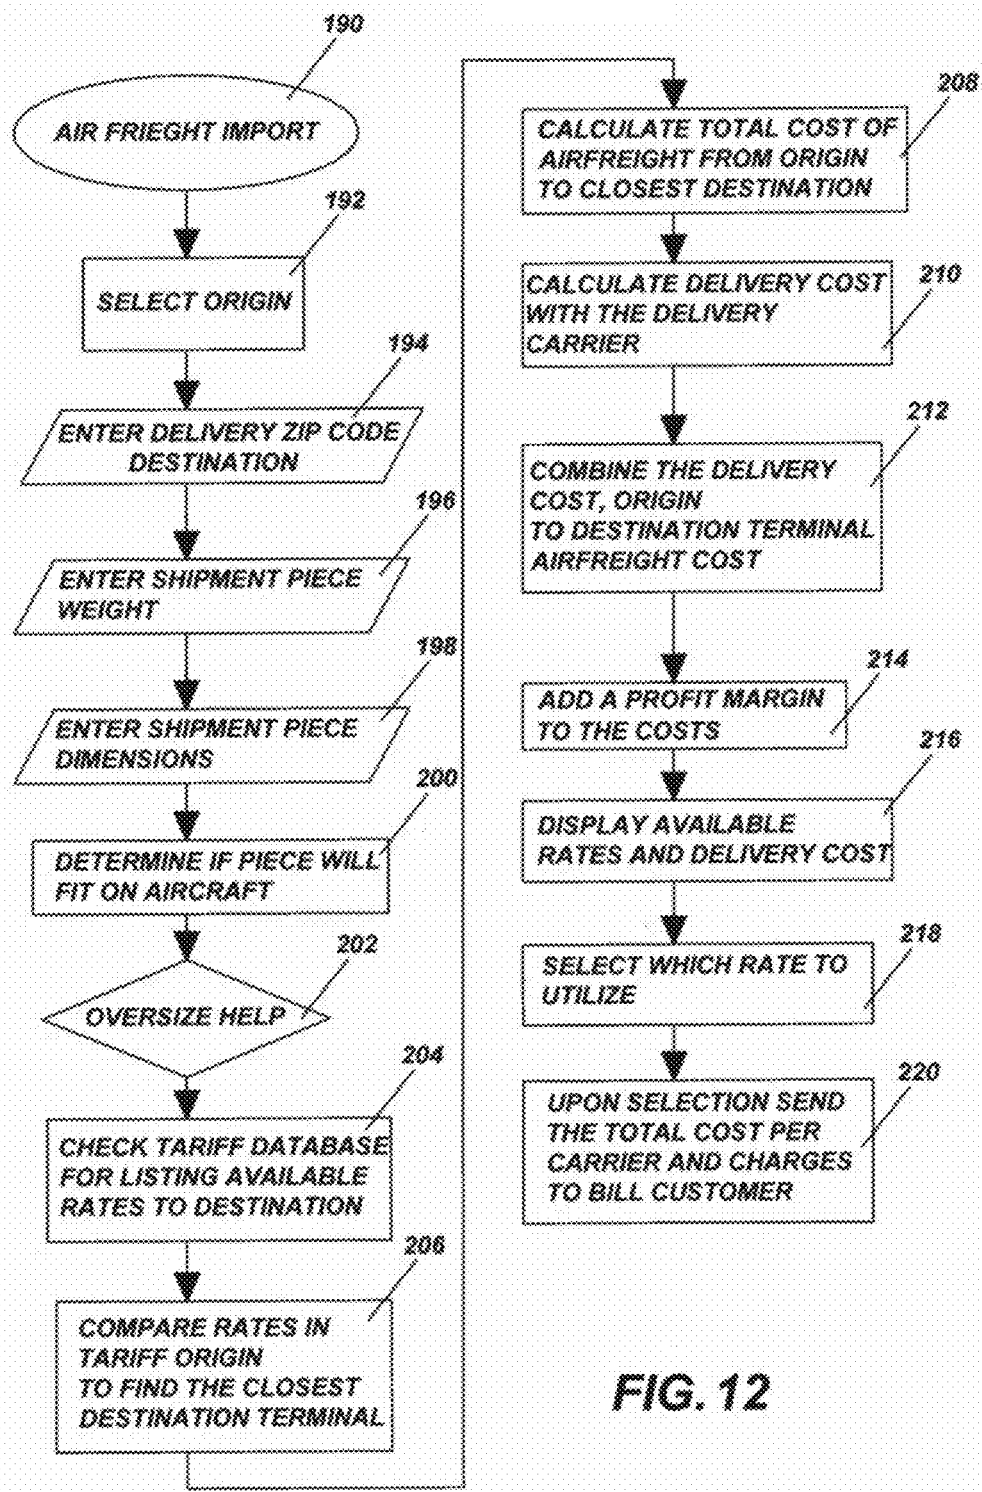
190

AIR FRIEGHT IMPORT

192

SELECT ORIGIN

194

ENTER DELIVERY ZIP CODE DESTINATION

196

ENTER SHIPMENT PIECE WEIGHT

198

ENTER SHIPMENT PIECE DIMENSIONS

200

DETERMINE IF PIECE WILL FIT ON AIRCRAFT

202

OVERSIZE HELP

204

CHECK TARIFF DATABASE FOR LISTING AVAILABLE RATES TO DESTINATION

206

COMPARE RATES IN TARIFF ORIGIN TO FIND THE CLOSEST DESTINATION TERMINAL

208

CALCULATE TOTAL COST OF AIRFREIGHT FROM ORIGIN TO CLOSEST DESTINATION

210

CALCULATE DELIVERY COST WITH THE DELIVERY CARRIER

212

COMBINE THE DELIVERY COST, ORIGIN TO DESTINATION TERMINAL AIRFREIGHT COST

214

ADD A PROFIT MARGIN TO THE COSTS

216

DISPLAY AVAILABLE RATES AND DELIVERY COST

218

SELECT WHICH RATE TO UTILIZE

220

UPON SELECTION SEND THE TOTAL COST PER CARRIER AND CHARGES TO BILL CUSTOMER

FIG. 12